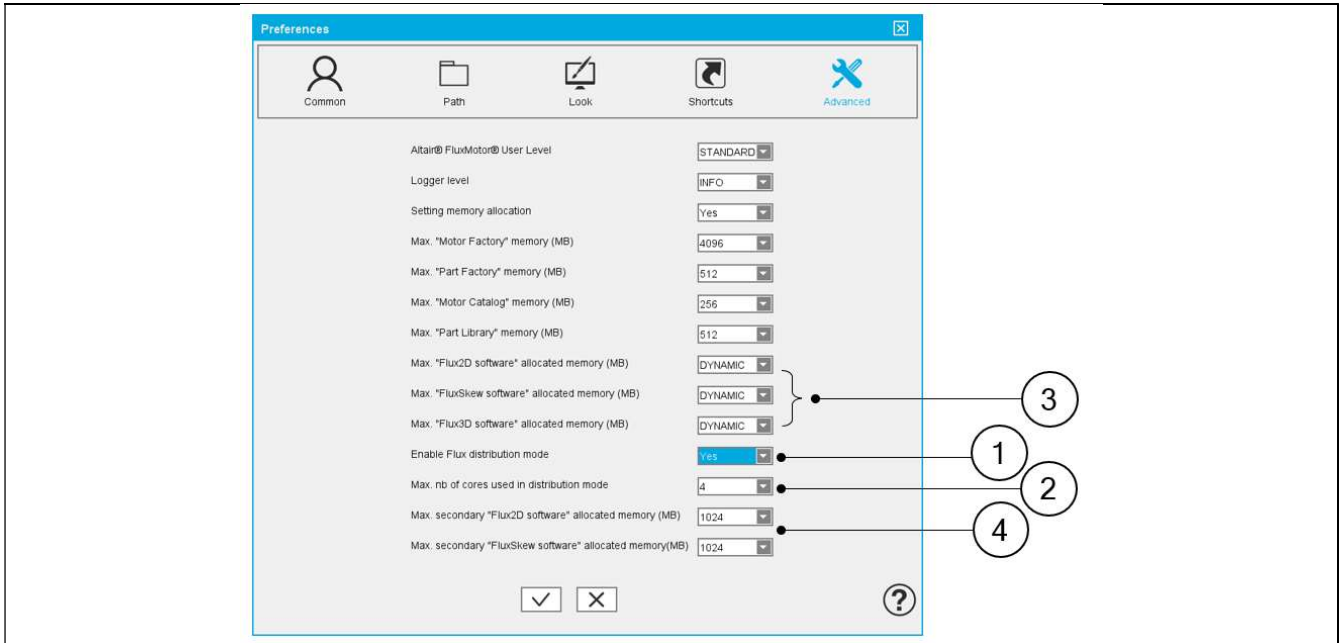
Preferences

Common
Path
Look
Shortcuts
Advanced

Altair® FluxMotor® User Level STANDARD
Logger level INFO
Setting memory allocation Yes
Max. "Motor Factory" memory (MB) 4096
Max. "Part Factory" memory (MB) 512
Max. "Motor Catalog" memory (MB) 256
Max. "Part Library" memory (MB) 512
Max. "Flux2D software" allocated memory (MB) DYNAMIC
Max. "FluxSkew software" allocated memory (MB) DYNAMIC
Max. "Flux3D software" allocated memory (MB) DYNAMIC
Enable Flux distribution mode Yes
Max. nb of cores used in distribution mode 4
Max. secondary "Flux2D software" allocated memory (MB) 1024
Max. secondary "FluxSkew software" allocated memory(MB) 1024

3
1
2
4

?